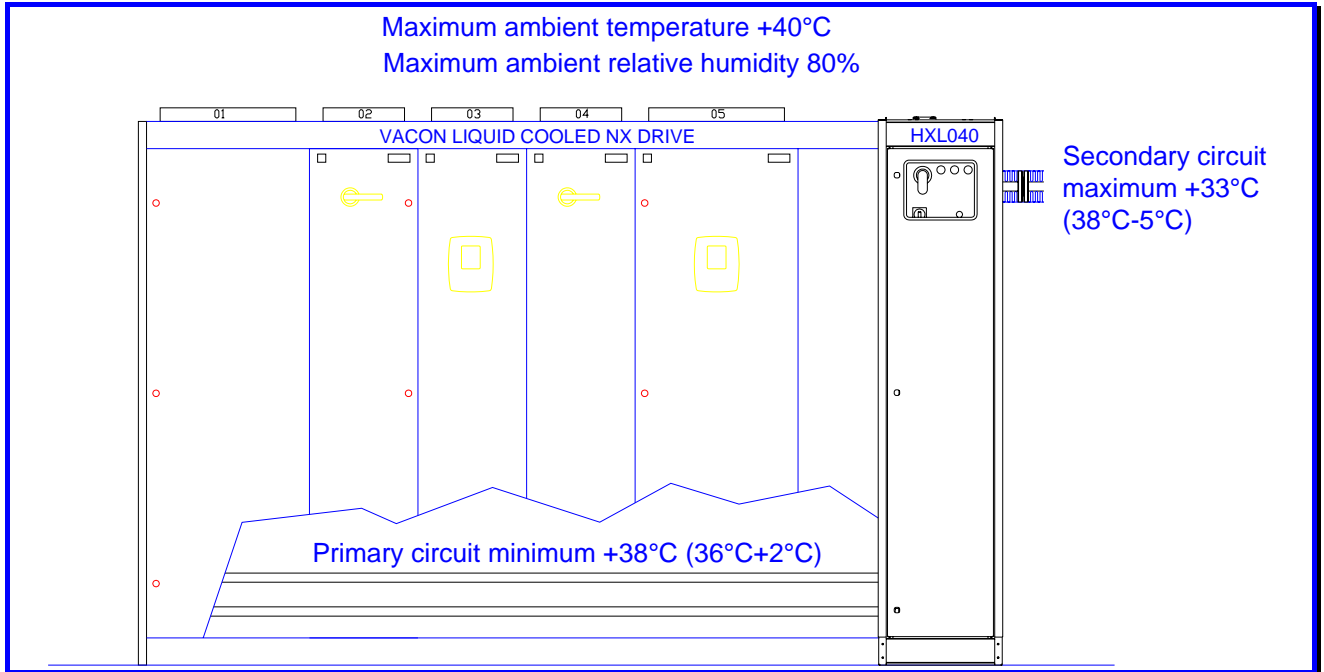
Maximum ambient temperature +40°C
Maximum ambient relative humidity 80%

01
02
03
04
05

VACON LIQUID COOLED NX DRIVE

HXL040

Secondary circuit maximum +33°C (38°C-5°C)

Primary circuit minimum +38°C (36°C+2°C)